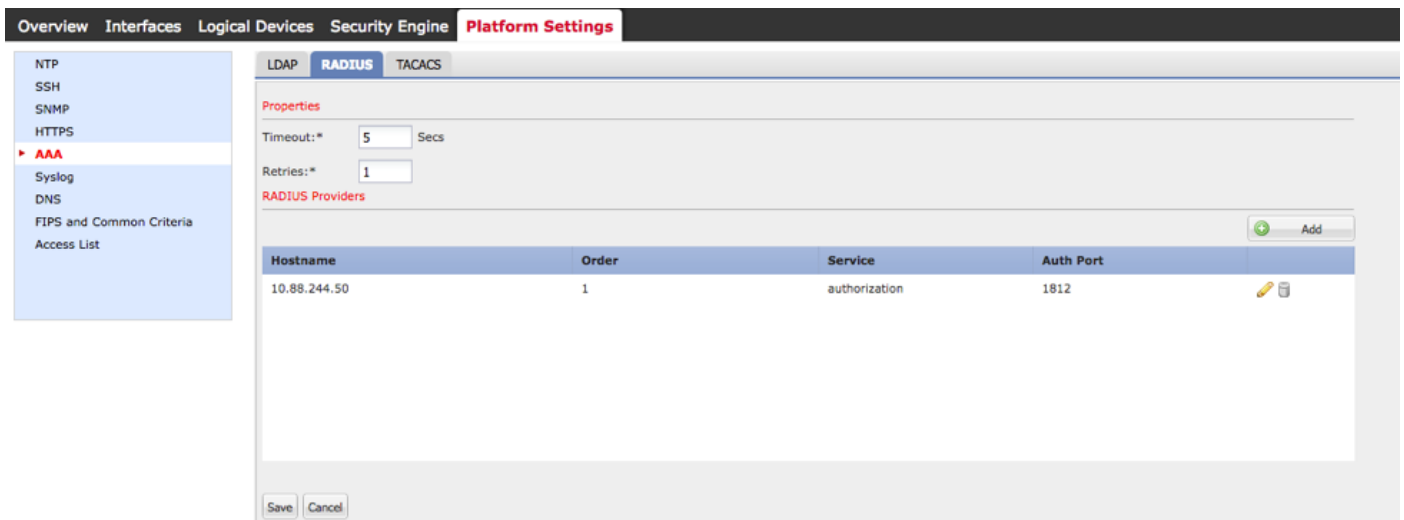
Overview Interfaces Logical Devices Security Engine Platform Settings

NTP
SSH
SNMP
HTTPS
AAA
Syslog
DNS
FIPS and Common Criteria
Access List

LDAP RADIUS TACACS

Properties

Timeout:* 5 Secs

Retries:* 1

RADIUS Providers

Add

| Hostname | Order | Service | Auth Port |
|---|---|---|---|
| 10.88.244.50 | 1 | authorization | 1812 |

Save Cancel